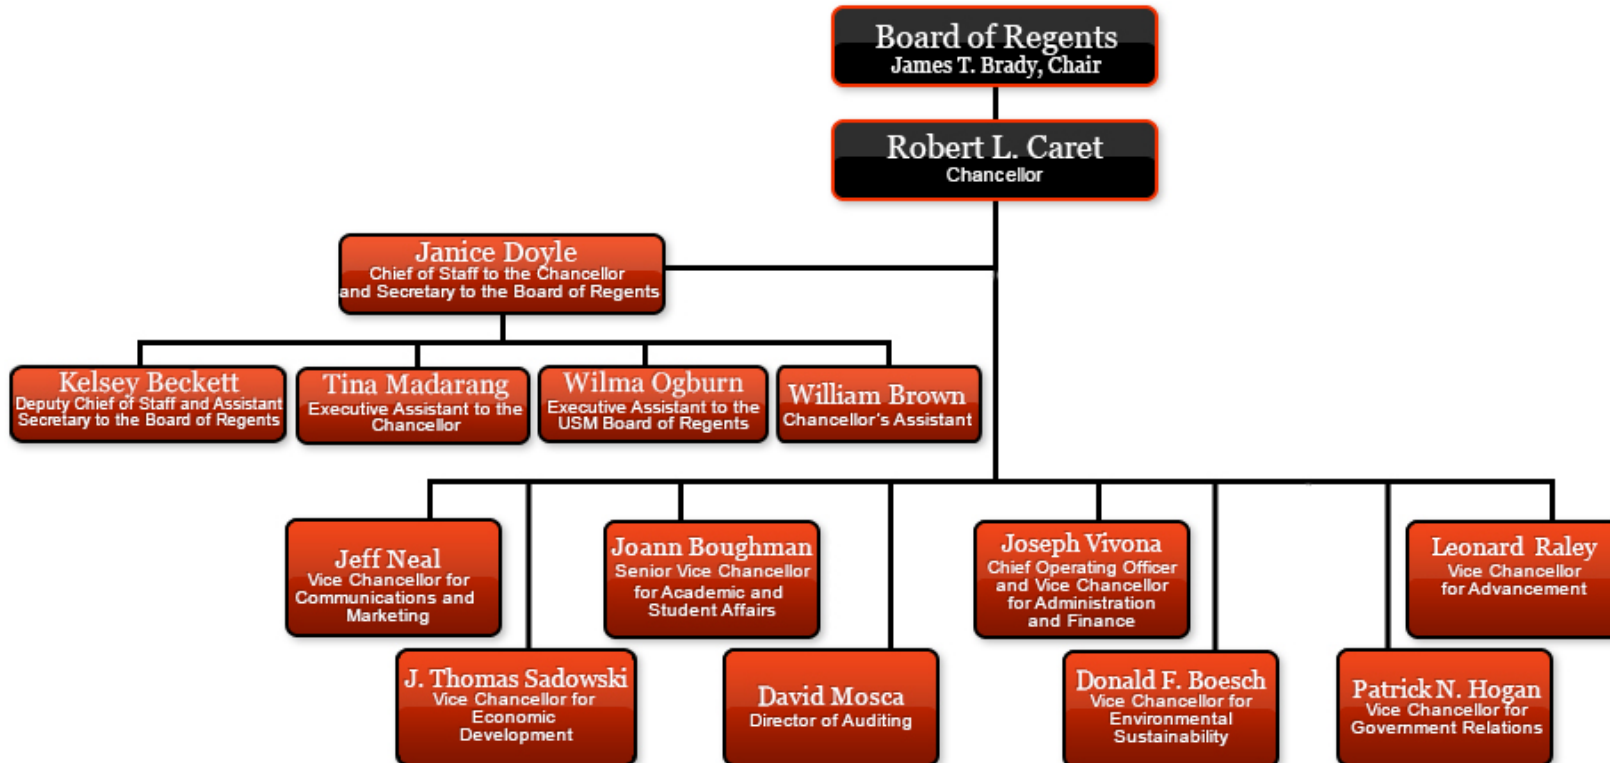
Board of Regents
James T. Brady, Chair

Robert L. Caret
Chancellor

Janice Doyle
Chief of Staff to the Chancellor and Secretary to the Board of Regents

Kelsey Beckett
Deputy Chief of Staff and Assistant Secretary to the Board of Regents

Tina Madarang
Executive Assistant to the Chancellor

Wilma Ogburn
Executive Assistant to the USM Board of Regents

William Brown
Chancellor's Assistant

Jeff Neal
Vice Chancellor for Communications and Marketing

Joann Boughman
Senior Vice Chancellor for Academic and Student Affairs

Joseph Vivona
Chief Operating Officer and Vice Chancellor for Administration and Finance

Leonard Raley
Vice Chancellor for Advancement

J. Thomas Sadowski
Vice Chancellor for Economic Development

David Mosca
Director of Auditing

Donald F. Boesch
Vice Chancellor for Environmental Sustainability

Patrick N. Hogan
Vice Chancellor for Government Relations